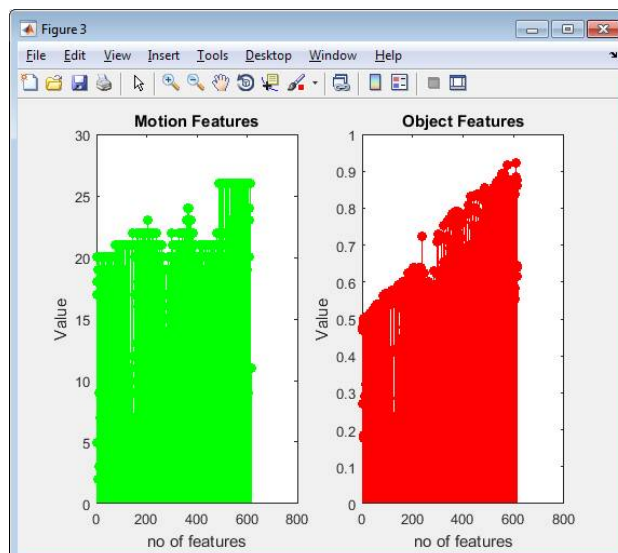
Figure 3

File Edit View Insert Tools Desktop Window Help

Motion Features

30
25
20
15
10
5
0

Value

0 200 400 600 800
no of features

Object Features

1
0.9
0.8
0.7
0.6
0.5
0.4
0.3
0.2
0.1
0

Value

0 200 400 600 800
no of features